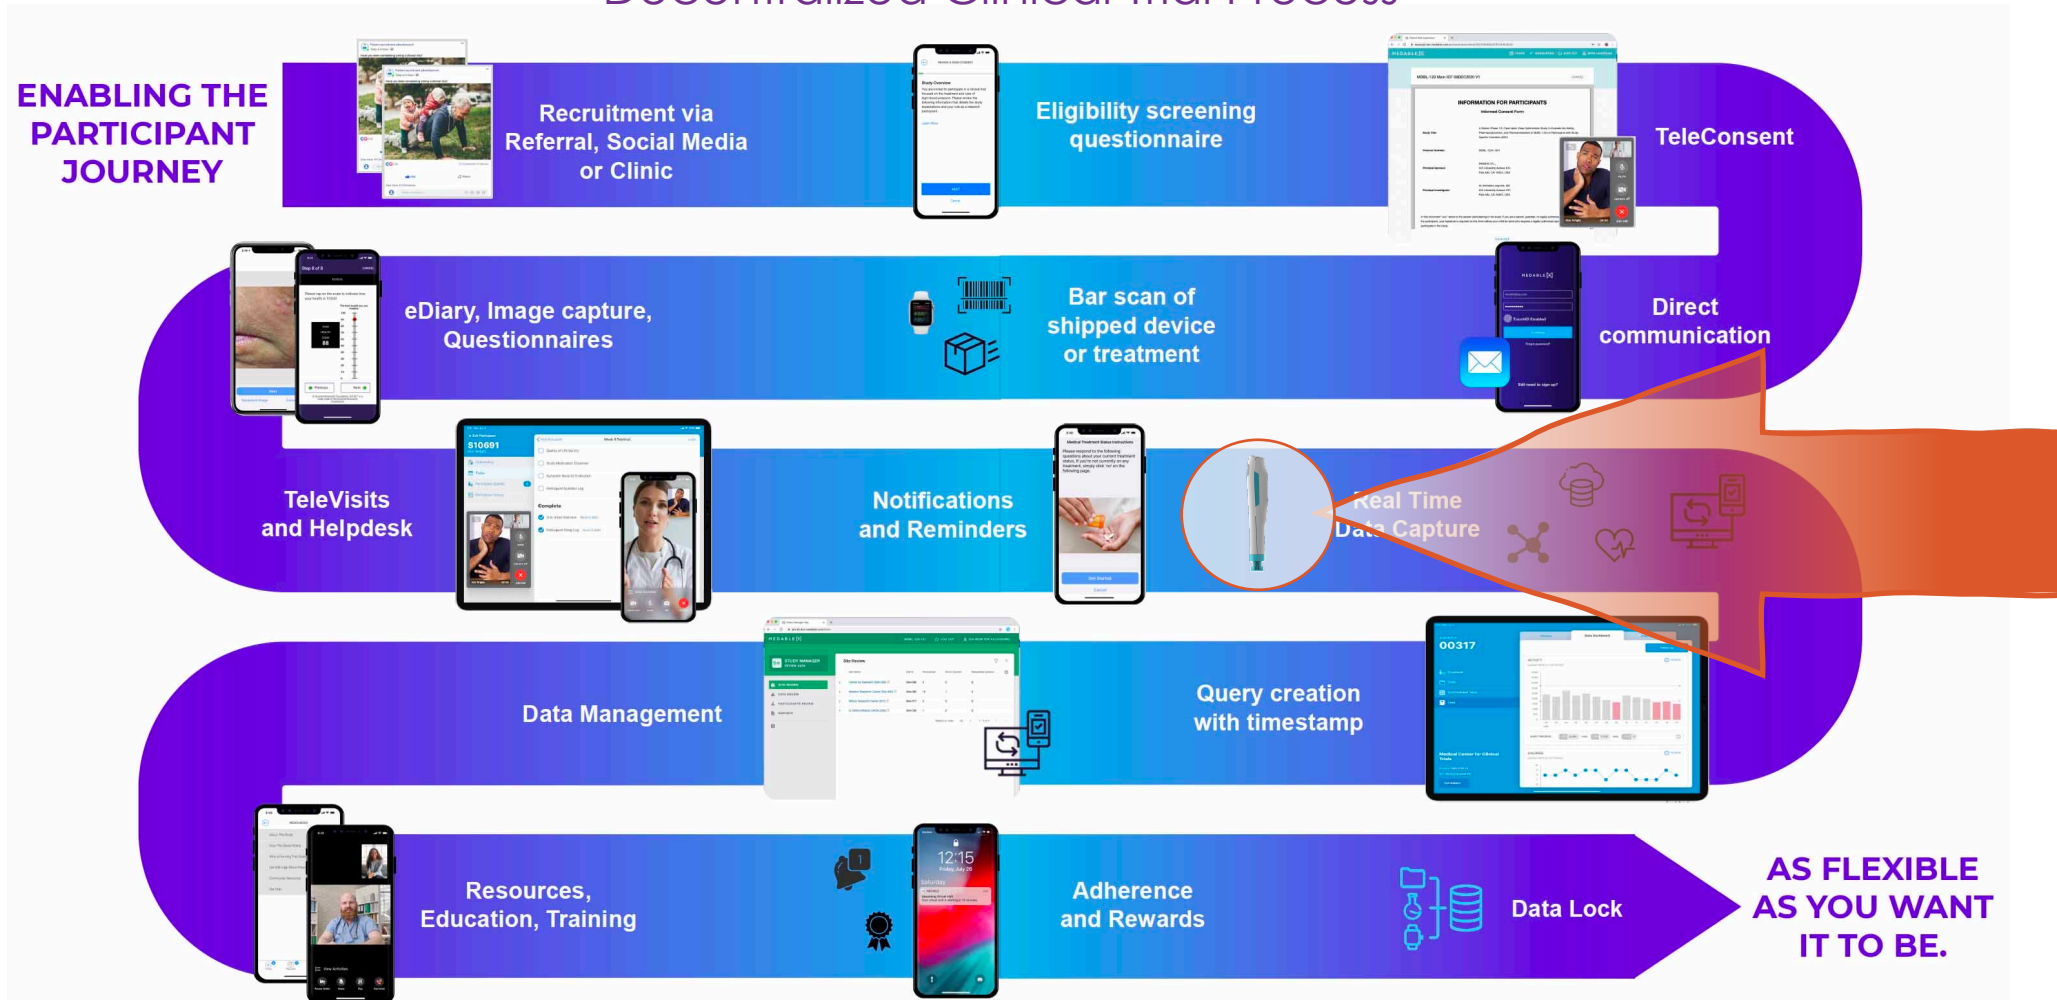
ENABLING THE PARTICIPANT JOURNEY

Recruitment via Referral, Social Media or Clinic

Eligibility screening questionnaire

TeleConsent

eDiary, Image capture, Questionnaires

Bar scan of shipped device or treatment

Direct communication

TeleVisits and Helpdesk

Notifications and Reminders

Real Time Data Capture

Data Management

Query creation with timestamp

Resources, Education, Training

Adherence and Rewards

Data Lock

AS FLEXIBLE AS YOU WANT IT TO BE.